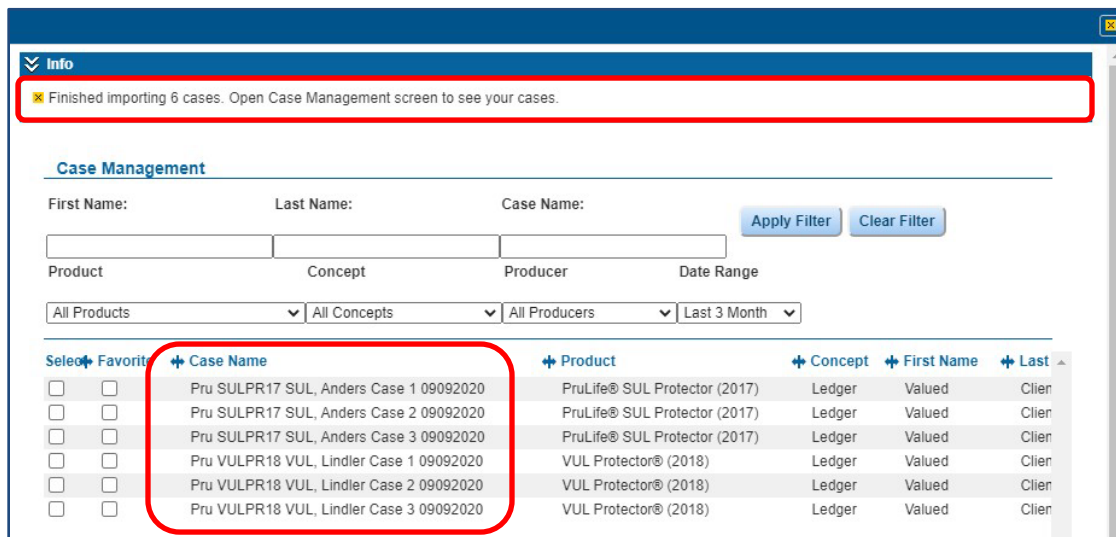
Info

Finished importing 6 cases. Open Case Management screen to see your cases.

Case Management

First Name:

Last Name:

Case Name:

Apply Filter

Clear Filter

Product

Concept

Producer

Date Range

All Products

All Concepts

All Producers

Last 3 Month

| Selec | Favorite | Case Name | Product | Concept | First Name | Last |
|---|---|---|---|---|---|---|
| | | Pru SULPR17 SUL, Anders Case 1 09092020 | PruLife® SUL Protector (2017) | Ledger | Valued | Clien |
| | | Pru SULPR17 SUL, Anders Case 2 09092020 | PruLife® SUL Protector (2017) | Ledger | Valued | Clien |
| | | Pru SULPR17 SUL, Anders Case 3 09092020 | PruLife® SUL Protector (2017) | Ledger | Valued | Clien |
| | | Pru VULPR18 VUL, Lindler Case 1 09092020 | VUL Protector® (2018) | Ledger | Valued | Clien |
| | | Pru VULPR18 VUL, Lindler Case 2 09092020 | VUL Protector® (2018) | Ledger | Valued | Clien |
| | | Pru VULPR18 VUL, Lindler Case 3 09092020 | VUL Protector® (2018) | Ledger | Valued | Clien |